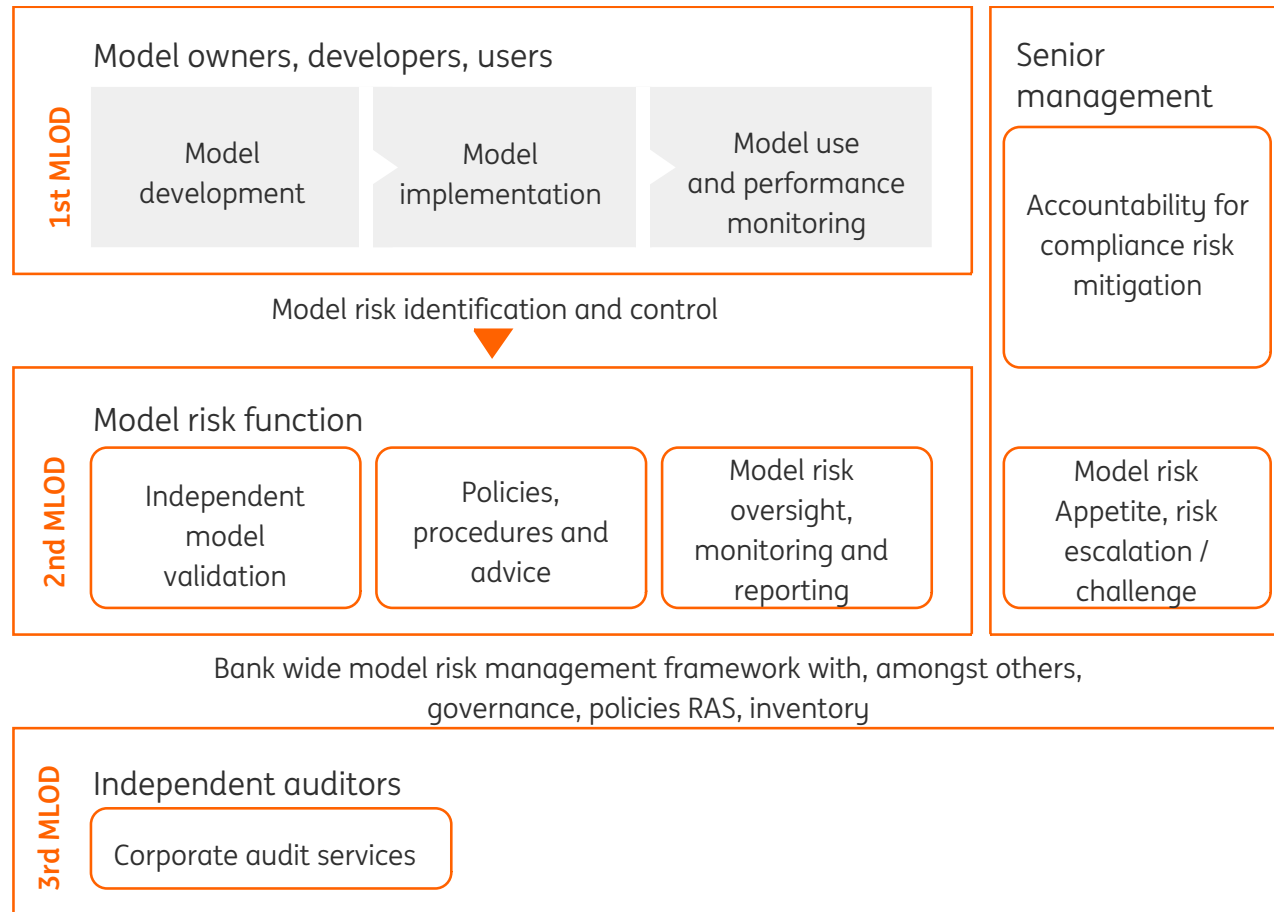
1st MLOD

Model owners, developers, users

Model development

Model implementation

Model use and performance monitoring

Senior management

Accountability for compliance risk mitigation

Model risk identification and control

2nd MLOD

Model risk function

Independent model validation

Policies, procedures and advice

Model risk oversight, monitoring and reporting

Model risk Appetite, risk escalation / challenge

Bank wide model risk management framework with, amongst others, governance, policies RAS, inventory

3rd MLOD

Independent auditors

Corporate audit services